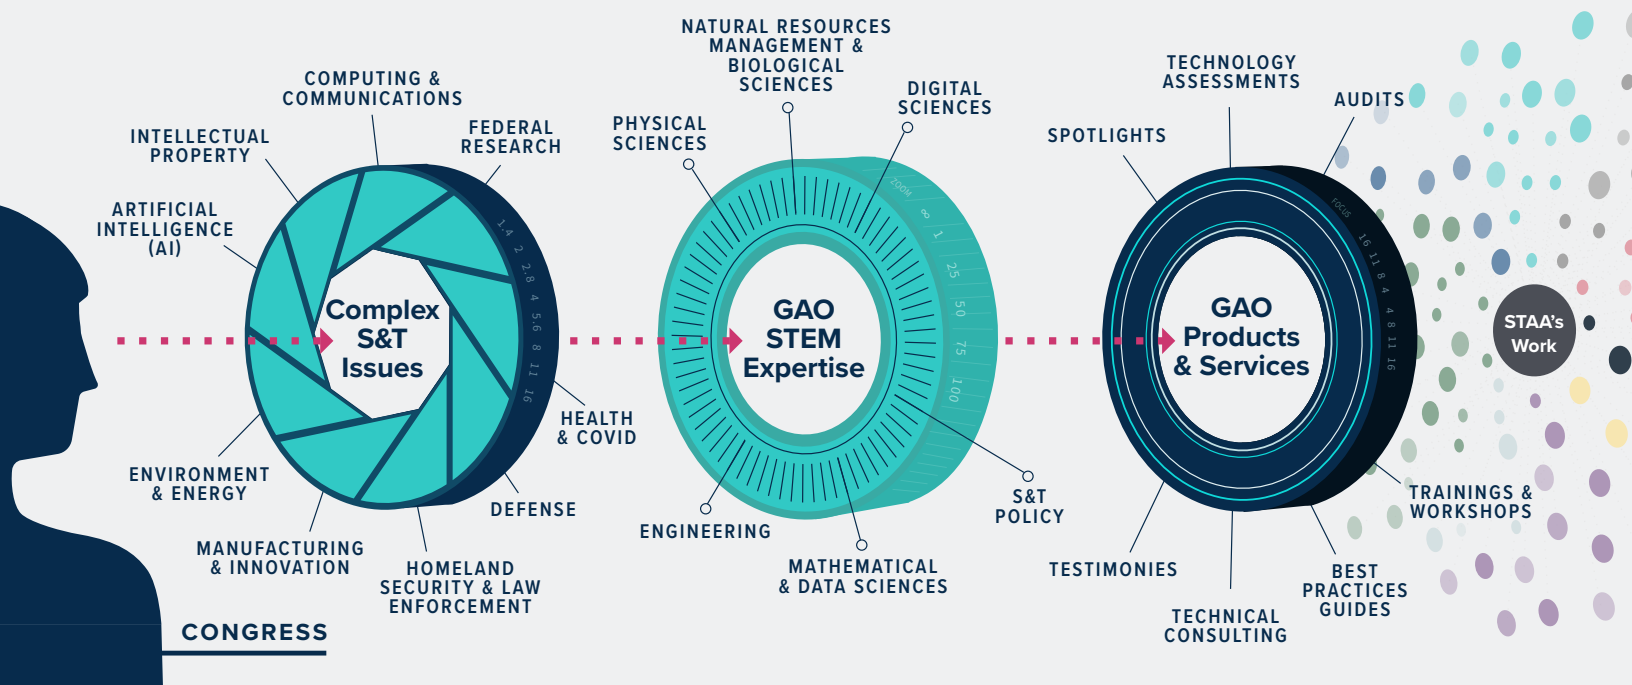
COMPUTING & COMMUNICATIONS

INTELLECTUAL PROPERTY

FEDERAL RESEARCH

ARTIFICIAL INTELLIGENCE (AI)

1.4 2 2.8 4 5.6 8 11 16

Complex S&T Issues

HEALTH & COVID

ENVIRONMENT & ENERGY

DEFENSE

MANUFACTURING & INNOVATION

HOMELAND SECURITY & LAW ENFORCEMENT

CONGRESS

NATURAL RESOURCES MANAGEMENT & BIOLOGICAL SCIENCES

PHYSICAL SCIENCES

DIGITAL SCIENCES

ZOOM ∞ 1 25 50 75 100

GAO STEM Expertise

ENGINEERING

S&T POLICY

MATHEMATICAL & DATA SCIENCES

TECHNOLOGY ASSESSMENTS

AUDITS

SPOTLIGHTS

FOCUS 16 11 8 4 4 8 11 16

GAO Products & Services

STAA's Work

TRAININGS & WORKSHOPS

TESTIMONIES

BEST PRACTICES GUIDES

TECHNICAL CONSULTING